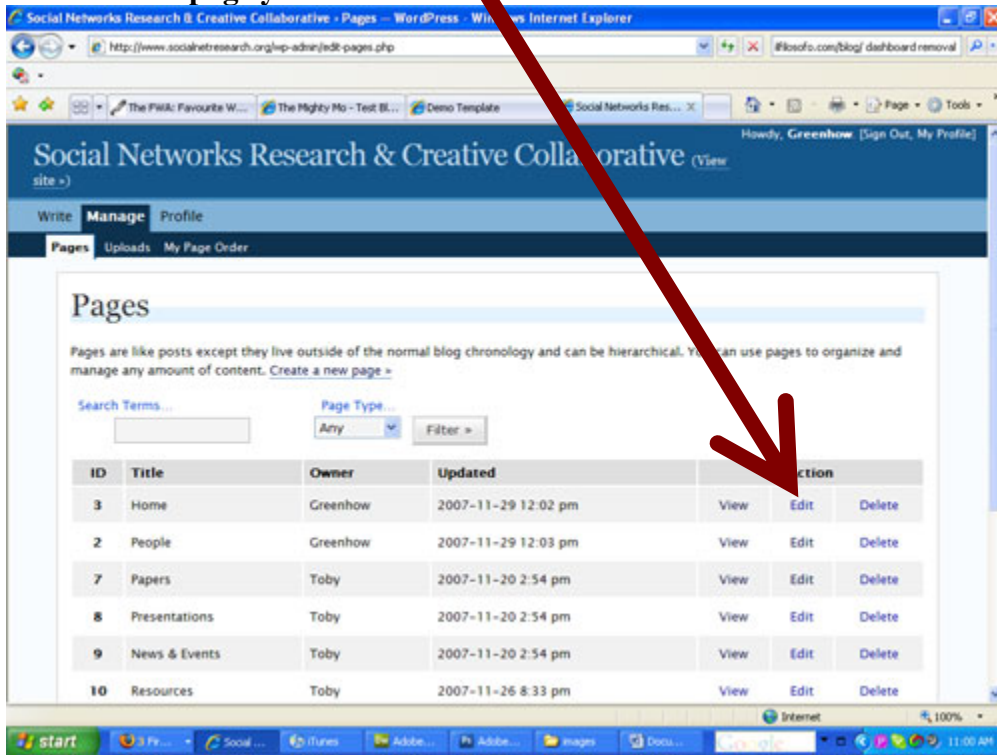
Social Networks Research & Creative Collaborative - Pages — WordPress - Win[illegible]ws Internet Explorer

http://www.socialnetresearch.org/wp-admin/edit-pages.php

ifilosofo.com/blog/ dashboard removal

The PWA: Favourite W... The Mighty Mo - Test Bl... Demo Template Social Networks Res...

Page Tools

Howdy, Greenhow [Sign Out, My Profile]

Social Networks Research & Creative Colla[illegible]orative (View site »)

Write Manage Profile

Pages Uploads My Page Order

Pages

Pages are like posts except they live outside of the normal blog chronology and can be hierarchical. Yo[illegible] can use pages to organize and manage any amount of content. Create a new page »

Search Terms... Page Type...

Any Filter »

| ID | Title | Owner | Updated | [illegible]ction | | |
|---|---|---|---|---|---|---|
| 3 | Home | Greenhow | 2007-11-29 12:02 pm | View | Edit | Delete |
| 2 | People | Greenhow | 2007-11-29 12:03 pm | View | Edit | Delete |
| 7 | Papers | Toby | 2007-11-20 2:54 pm | View | Edit | Delete |
| 8 | Presentations | Toby | 2007-11-20 2:54 pm | View | Edit | Delete |
| 9 | News & Events | Toby | 2007-11-20 2:54 pm | View | Edit | Delete |
| 10 | Resources | Toby | 2007-11-26 8:33 pm | View | Edit | Delete |

Internet 100%

start 3 Fi... Social ... iTunes Adobe... Adobe... images Docu... Google 11:00 AM